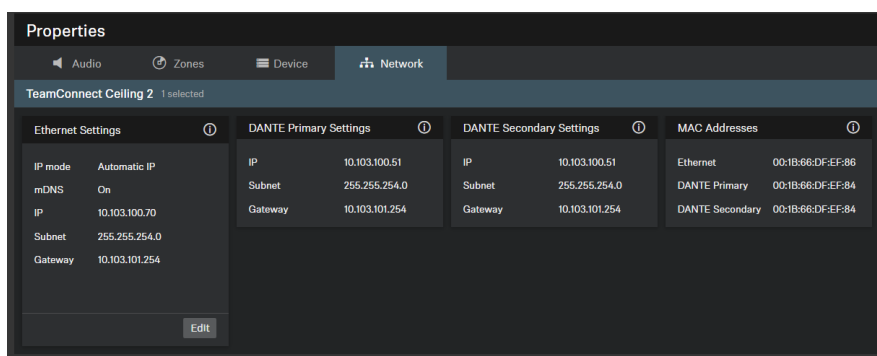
Properties

Audio Zones Device Network

TeamConnect Ceiling 2 1 selected

Ethernet Settings ⓘ

| | |
|---|---|
| IP mode | Automatic IP |
| mDNS | On |
| IP | 10.103.100.70 |
| Subnet | 255.255.254.0 |
| Gateway | 10.103.101.254 |

Edit

DANTE Primary Settings ⓘ

| | |
|---|---|
| IP | 10.103.100.51 |
| Subnet | 255.255.254.0 |
| Gateway | 10.103.101.254 |

DANTE Secondary Settings ⓘ

| | |
|---|---|
| IP | 10.103.100.51 |
| Subnet | 255.255.254.0 |
| Gateway | 10.103.101.254 |

MAC Addresses ⓘ

| | |
|---|---|
| Ethernet | 00:1B:66:DF:EF:86 |
| DANTE Primary | 00:1B:66:DF:EF:84 |
| DANTE Secondary | 00:1B:66:DF:EF:84 |